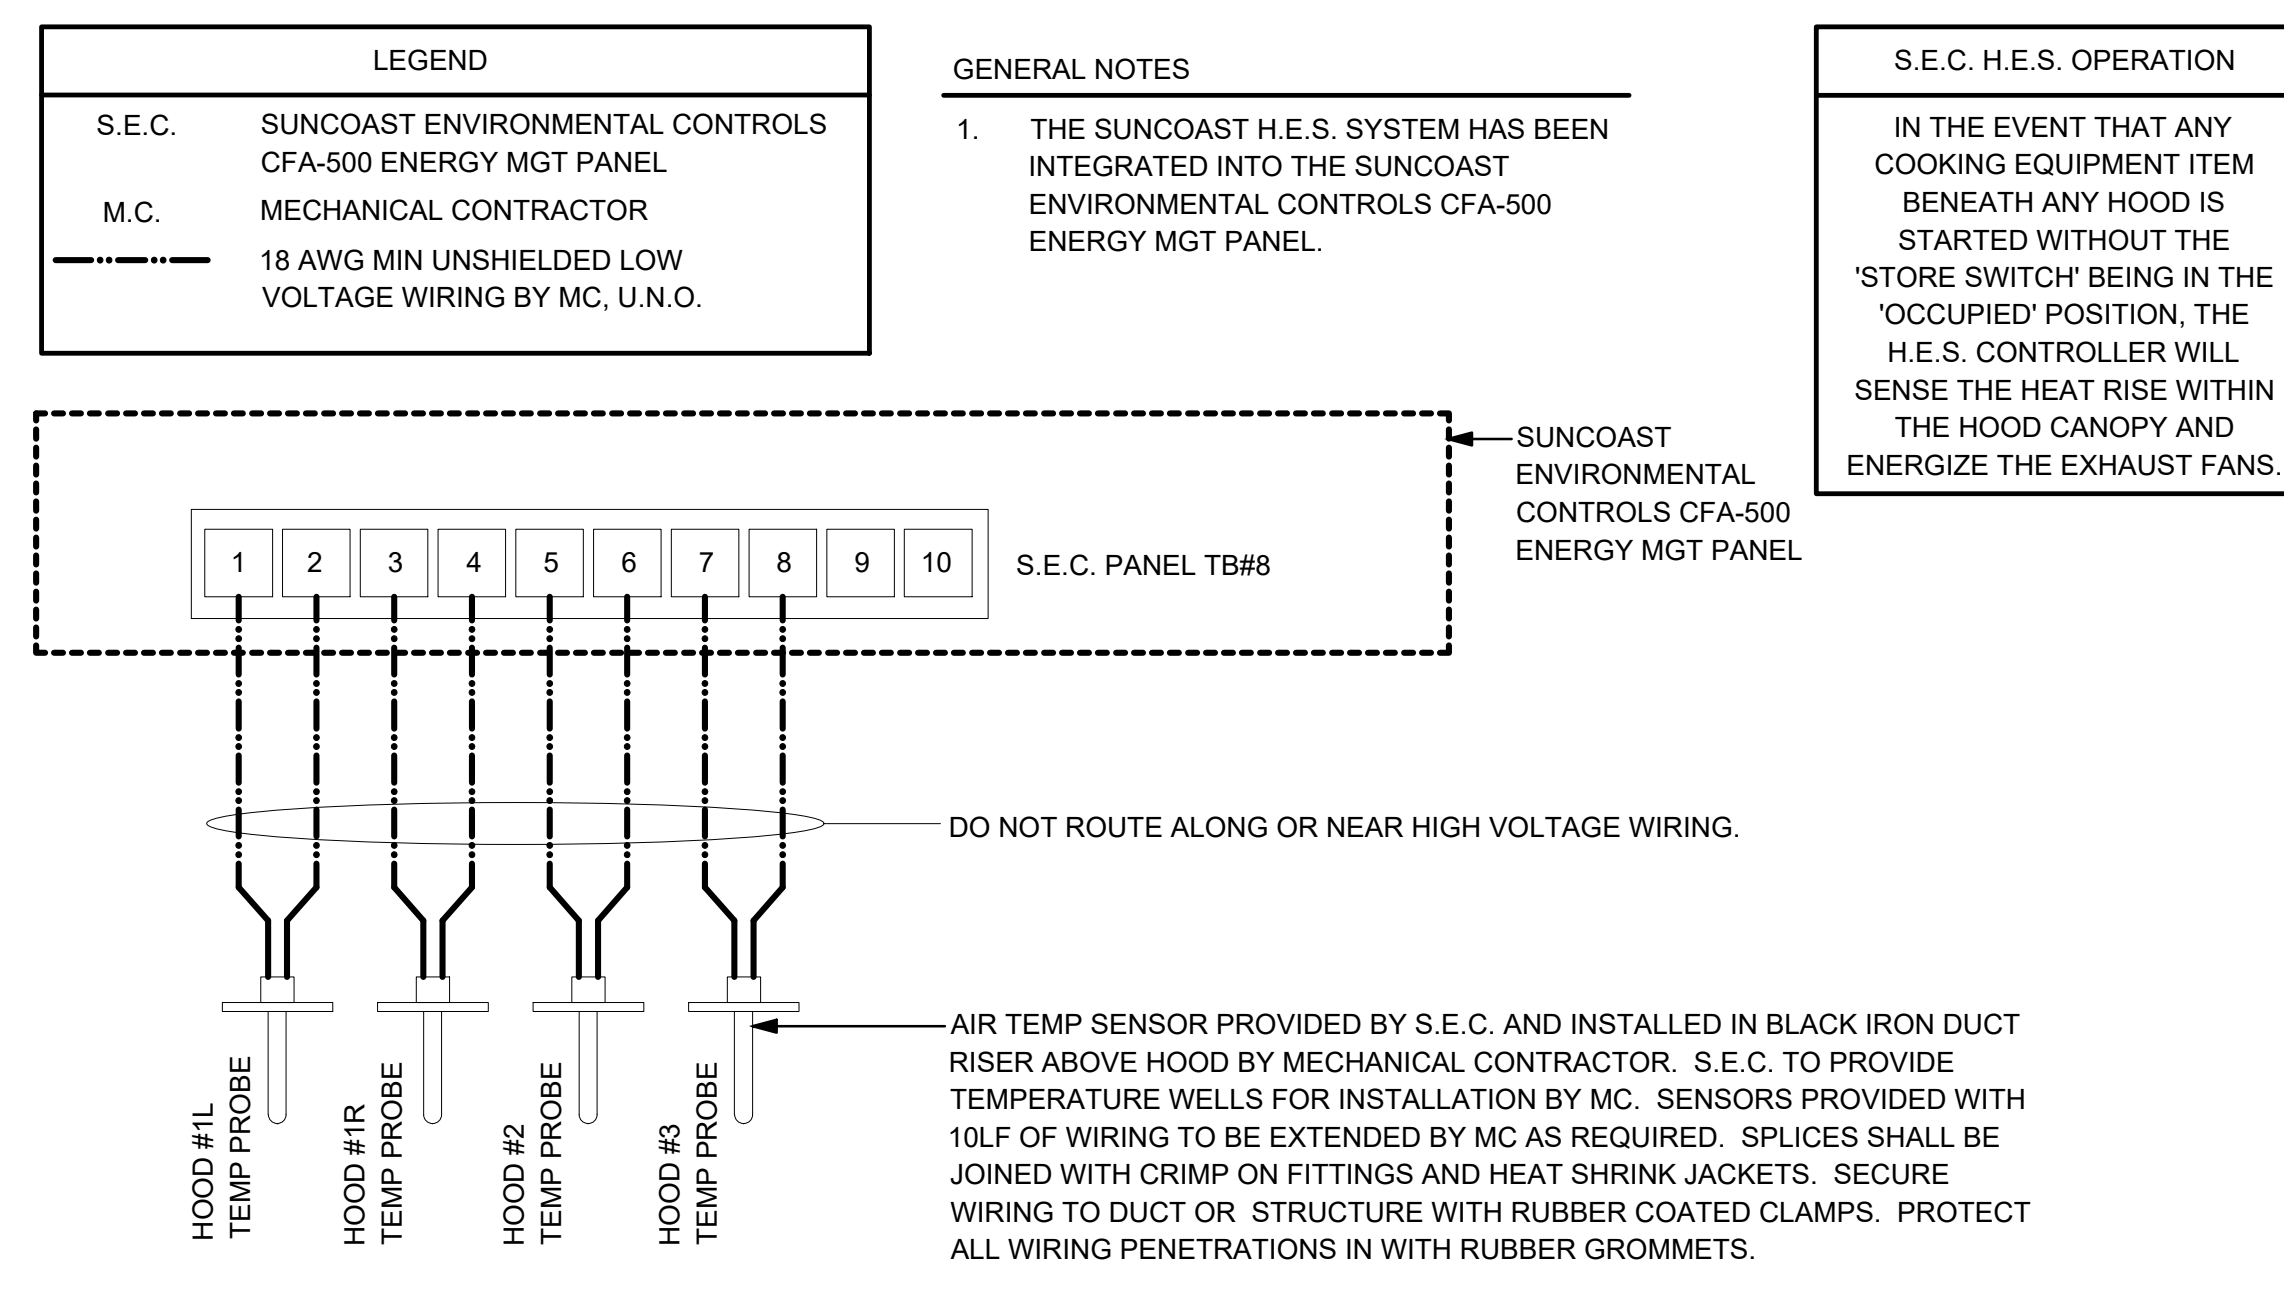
LEGEND

S.E.C. SUNCOAST ENVIRONMENTAL CONTROLS CFA-500 ENERGY MGT PANEL

M.C. MECHANICAL CONTRACTOR

18 AWG MIN UNSHIELDED LOW VOLTAGE WIRING BY MC, U.N.O.

GENERAL NOTES

1. THE SUNCOAST H.E.S. SYSTEM HAS BEEN INTEGRATED INTO THE SUNCOAST ENVIRONMENTAL CONTROLS CFA-500 ENERGY MGT PANEL.

S.E.C. H.E.S. OPERATION

IN THE EVENT THAT ANY COOKING EQUIPMENT ITEM BENEATH ANY HOOD IS STARTED WITHOUT THE 'STORE SWITCH' BEING IN THE 'OCCUPIED' POSITION, THE H.E.S. CONTROLLER WILL SENSE THE HEAT RISE WITHIN THE HOOD CANOPY AND ENERGIZE THE EXHAUST FANS.

SUNCOAST ENVIRONMENTAL CONTROLS CFA-500 ENERGY MGT PANEL

1 2 3 4 5 6 7 8 9 10

S.E.C. PANEL TB#8

DO NOT ROUTE ALONG OR NEAR HIGH VOLTAGE WIRING.

HOOD #1L TEMP PROBE

HOOD #1R TEMP PROBE

HOOD #2 TEMP PROBE

HOOD #3 TEMP PROBE

AIR TEMP SENSOR PROVIDED BY S.E.C. AND INSTALLED IN BLACK IRON DUCT RISER ABOVE HOOD BY MECHANICAL CONTRACTOR. S.E.C. TO PROVIDE TEMPERATURE WELLS FOR INSTALLATION BY MC. SENSORS PROVIDED WITH 10LF OF WIRING TO BE EXTENDED BY MC AS REQUIRED. SPLICES SHALL BE JOINED WITH CRIMP ON FITTINGS AND HEAT SHRINK JACKETS. SECURE WIRING TO DUCT OR STRUCTURE WITH RUBBER COATED CLAMPS. PROTECT ALL WIRING PENETRATIONS IN WITH RUBBER GROMMETS.